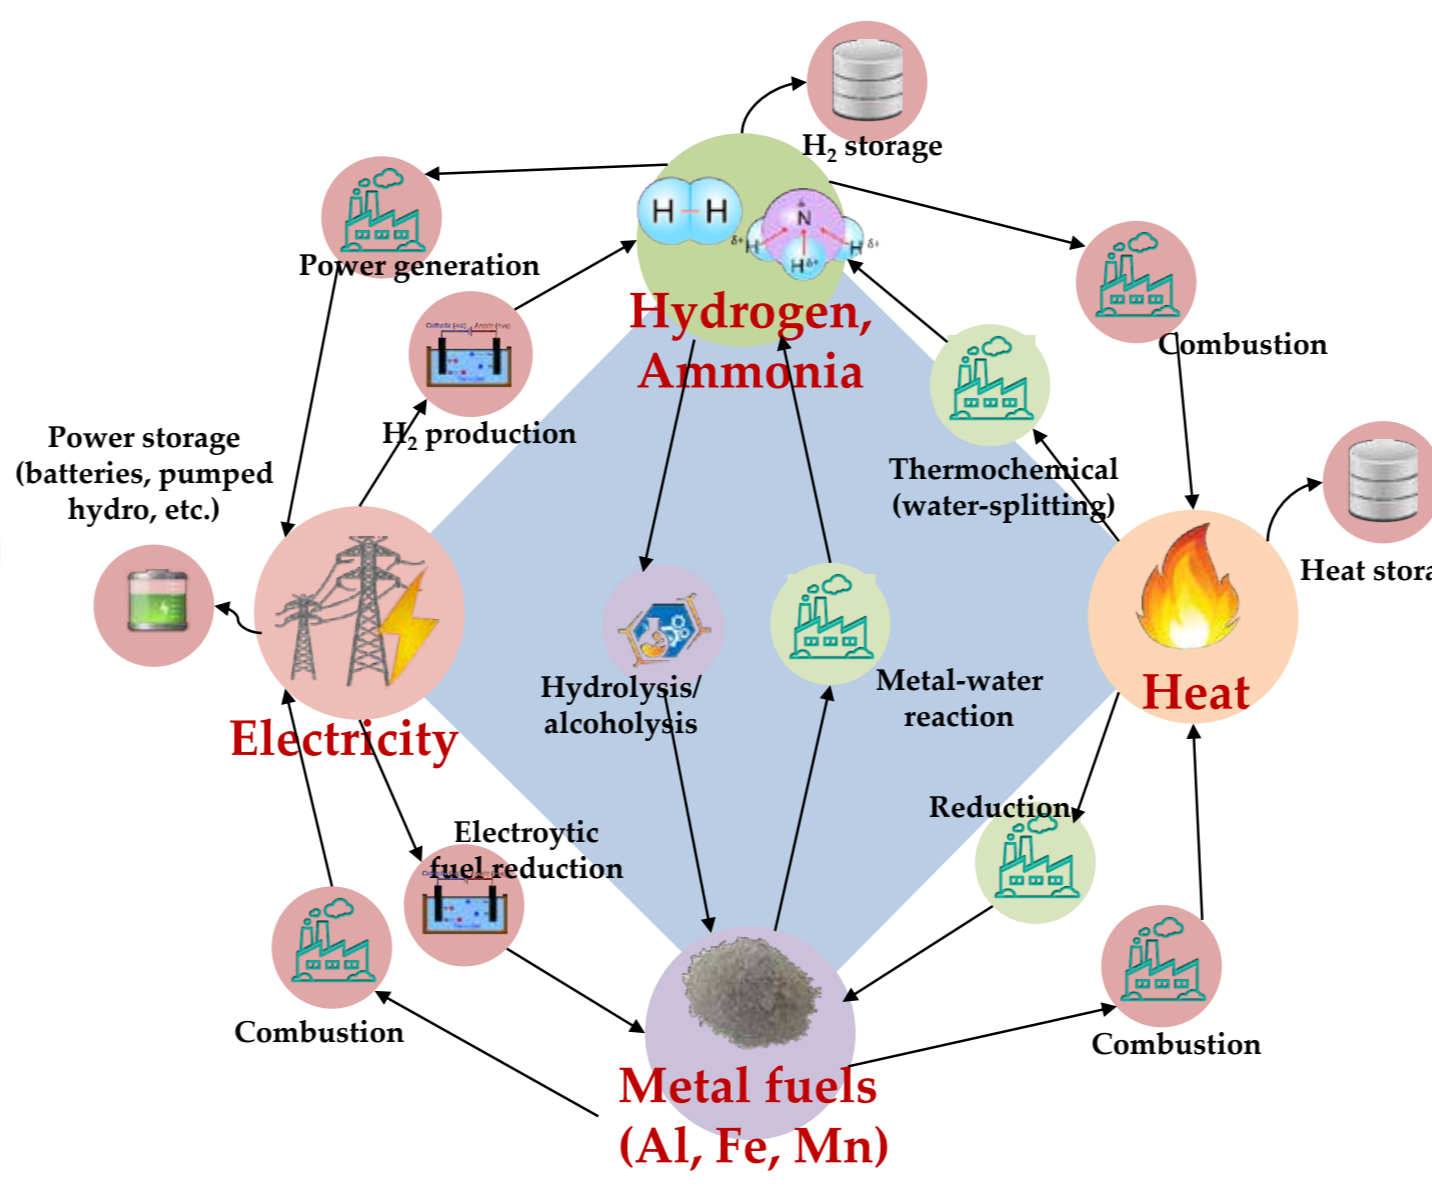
$H_2$ storage

Power generation

H — H

N

Hydrogen, Ammonia

Combustion

Cathode (+ve) Anode (-ve)

$H_2$ production

Power storage (batteries, pumped hydro, etc.)

Thermochemical (water-splitting)

Heat stora

Heat

Electricity

Hydrolysis/ alcoholysis

Metal-water reaction

Reduction

Electroytic fuel reduction

Combustion

Combustion

Metal fuels (Al, Fe, Mn)